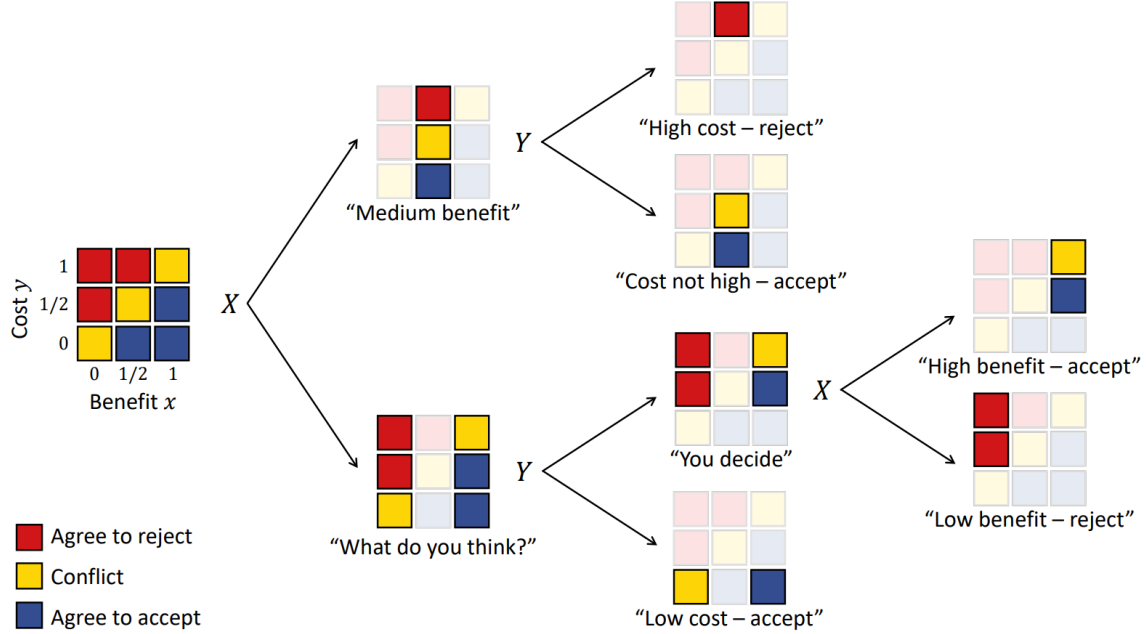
Cost $y$
1
1/2
0
0 1/2 1
Benefit $x$

$X$

“Medium benefit”

$Y$

“High cost – reject”

“Cost not high – accept”

“What do you think?”

$Y$

“You decide”

“Low cost – accept”

$X$

“High benefit – accept”

“Low benefit – reject”

Agree to reject
Conflict
Agree to accept